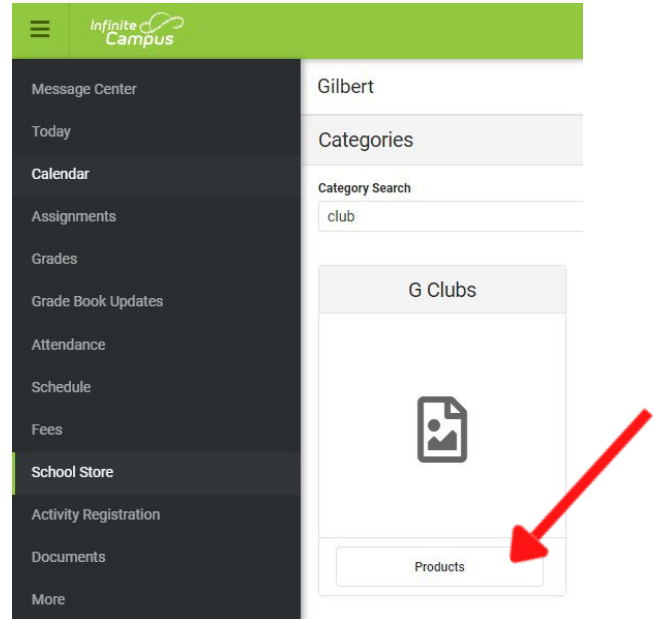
Infinite Campus

Message Center
Today
Calendar
Assignments
Grades
Grade Book Updates
Attendance
Schedule
Fees
School Store
Activity Registration
Documents
More

Gilbert

Categories

Category Search
club

G Clubs

Products